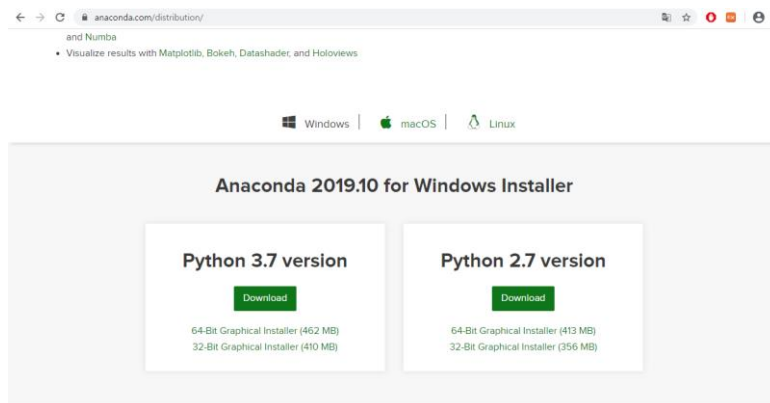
anaconda.com/distribution/

and Numba

• Visualize results with Matplotlib, Bokeh, Datashader, and Holoviews

Windows | macOS | Linux

Anaconda 2019.10 for Windows Installer

Python 3.7 version

Download

64-Bit Graphical Installer (462 MB)
32-Bit Graphical Installer (410 MB)

Python 2.7 version

Download

64-Bit Graphical Installer (413 MB)
32-Bit Graphical Installer (356 MB)